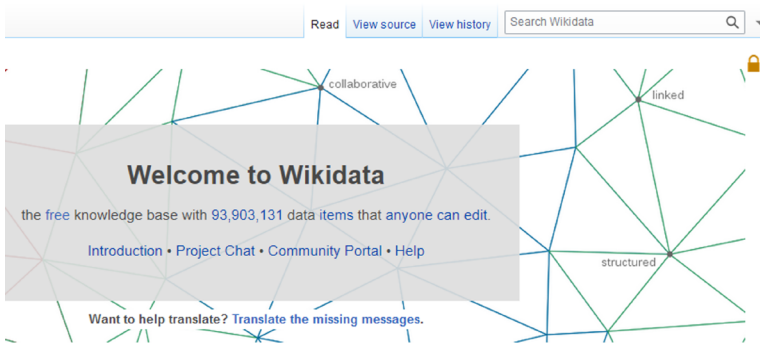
Read View source View history Search Wikidata

collaborative

linked

Welcome to Wikidata

the free knowledge base with 93,903,131 data items that anyone can edit.

Introduction • Project Chat • Community Portal • Help

structured

Want to help translate? Translate the missing messages.